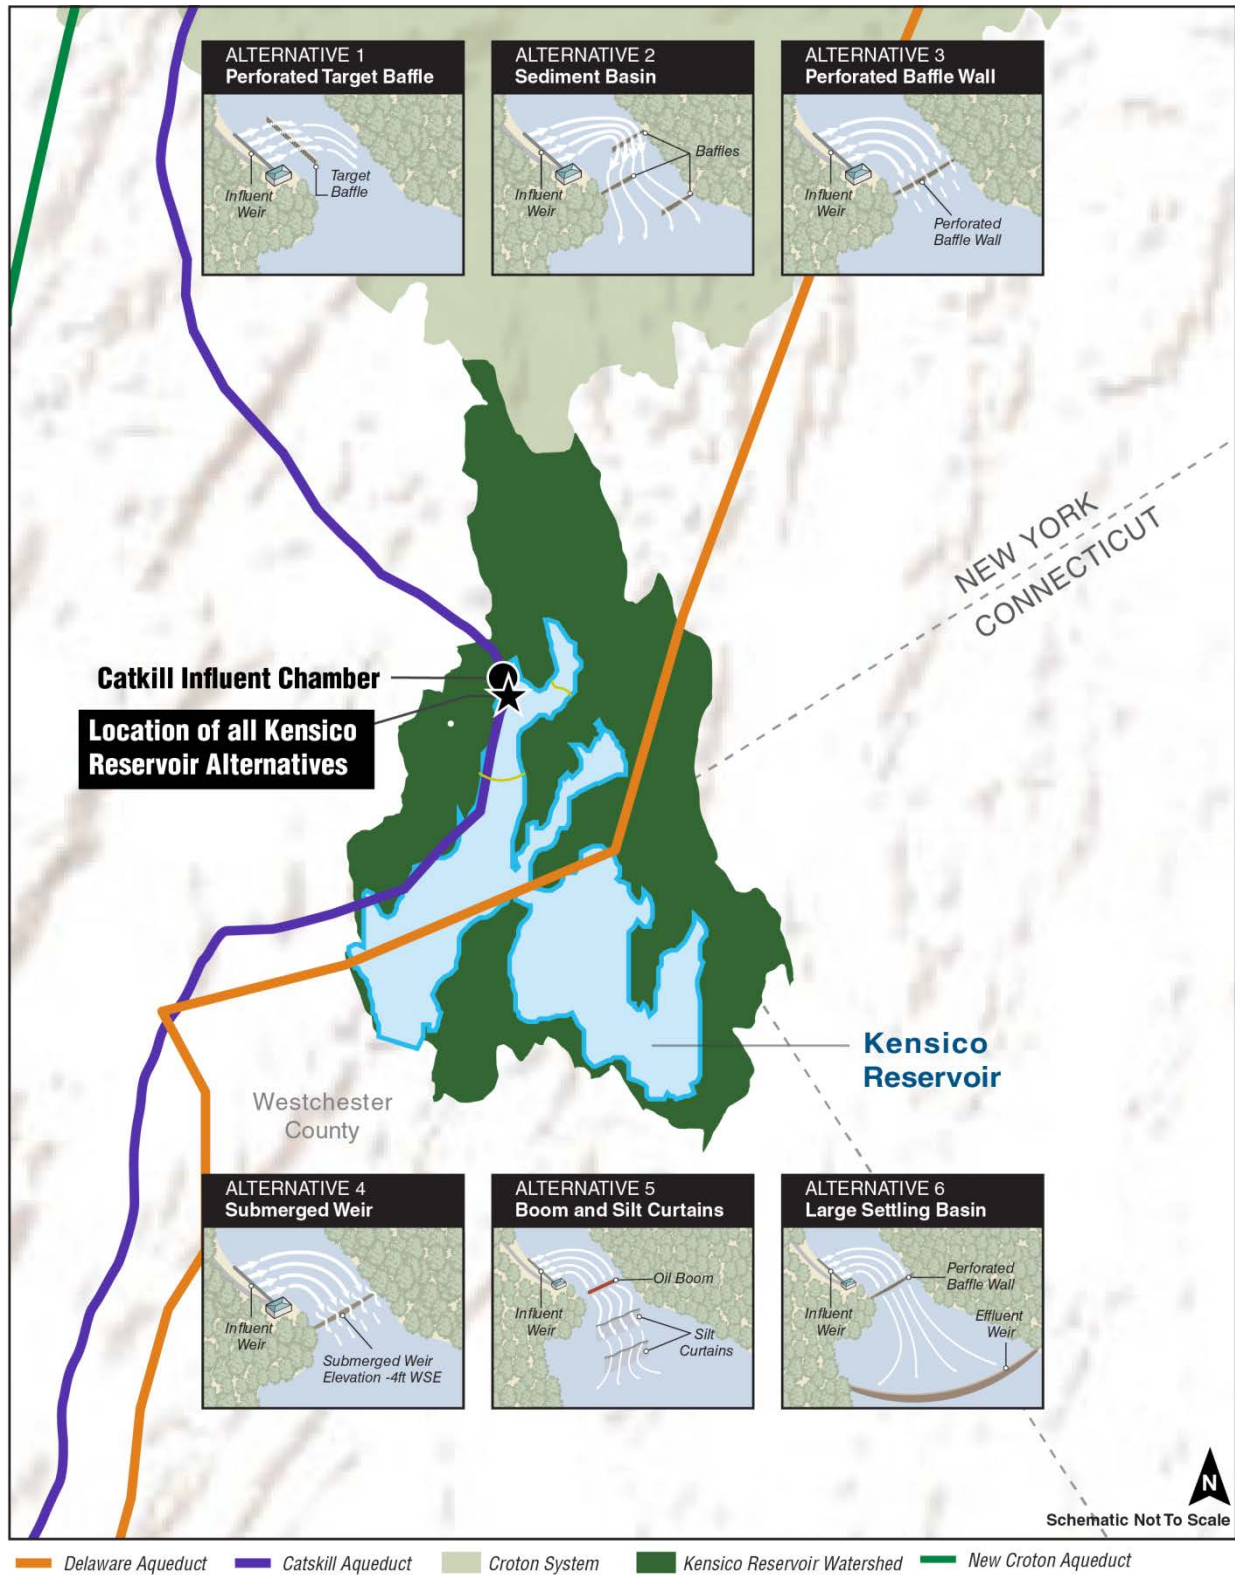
ALTERNATIVE 1
Perforated Target Baffle

Influent Weir

Target Baffle

ALTERNATIVE 2
Sediment Basin

Baffles

Influent Weir

ALTERNATIVE 3
Perforated Baffle Wall

Influent Weir

Perforated Baffle Wall

NEW YORK
CONNECTICUT

Catkill Influent Chamber

Location of all Kensico Reservoir Alternatives

Kensico Reservoir

Westchester County

ALTERNATIVE 4
Submerged Weir

Influent Weir

Submerged Weir Elevation -4ft WSE

ALTERNATIVE 5
Boom and Silt Curtains

Oil Boom

Influent Weir

Silt Curtains

ALTERNATIVE 6
Large Settling Basin

Perforated Baffle Wall

Influent Weir

Effluent Weir

N

Schematic Not To Scale

Delaware Aqueduct
Catskill Aqueduct
Croton System
Kensico Reservoir Watershed
New Croton Aqueduct